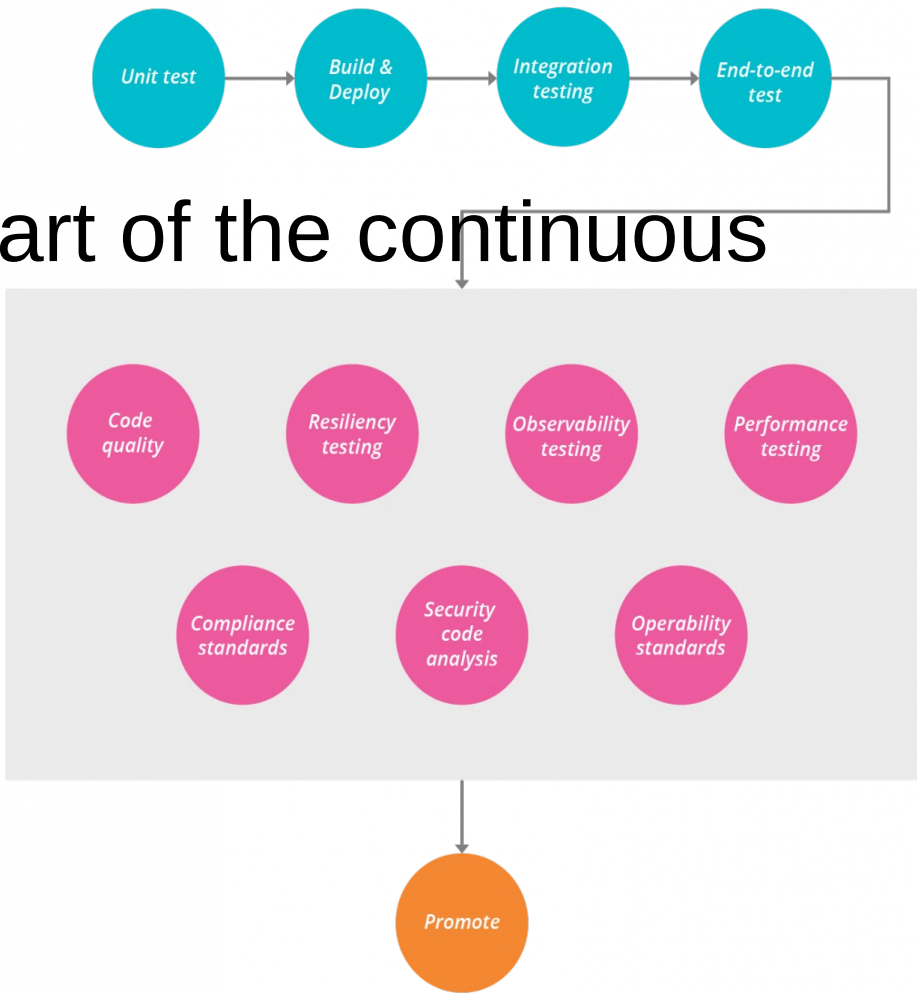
Unit test

Build & Deploy

Integration testing

End-to-end test

art of the continuous

Code quality

Resiliency testing

Observability testing

Performance testing

Compliance standards

Security code analysis

Operability standards

Promote